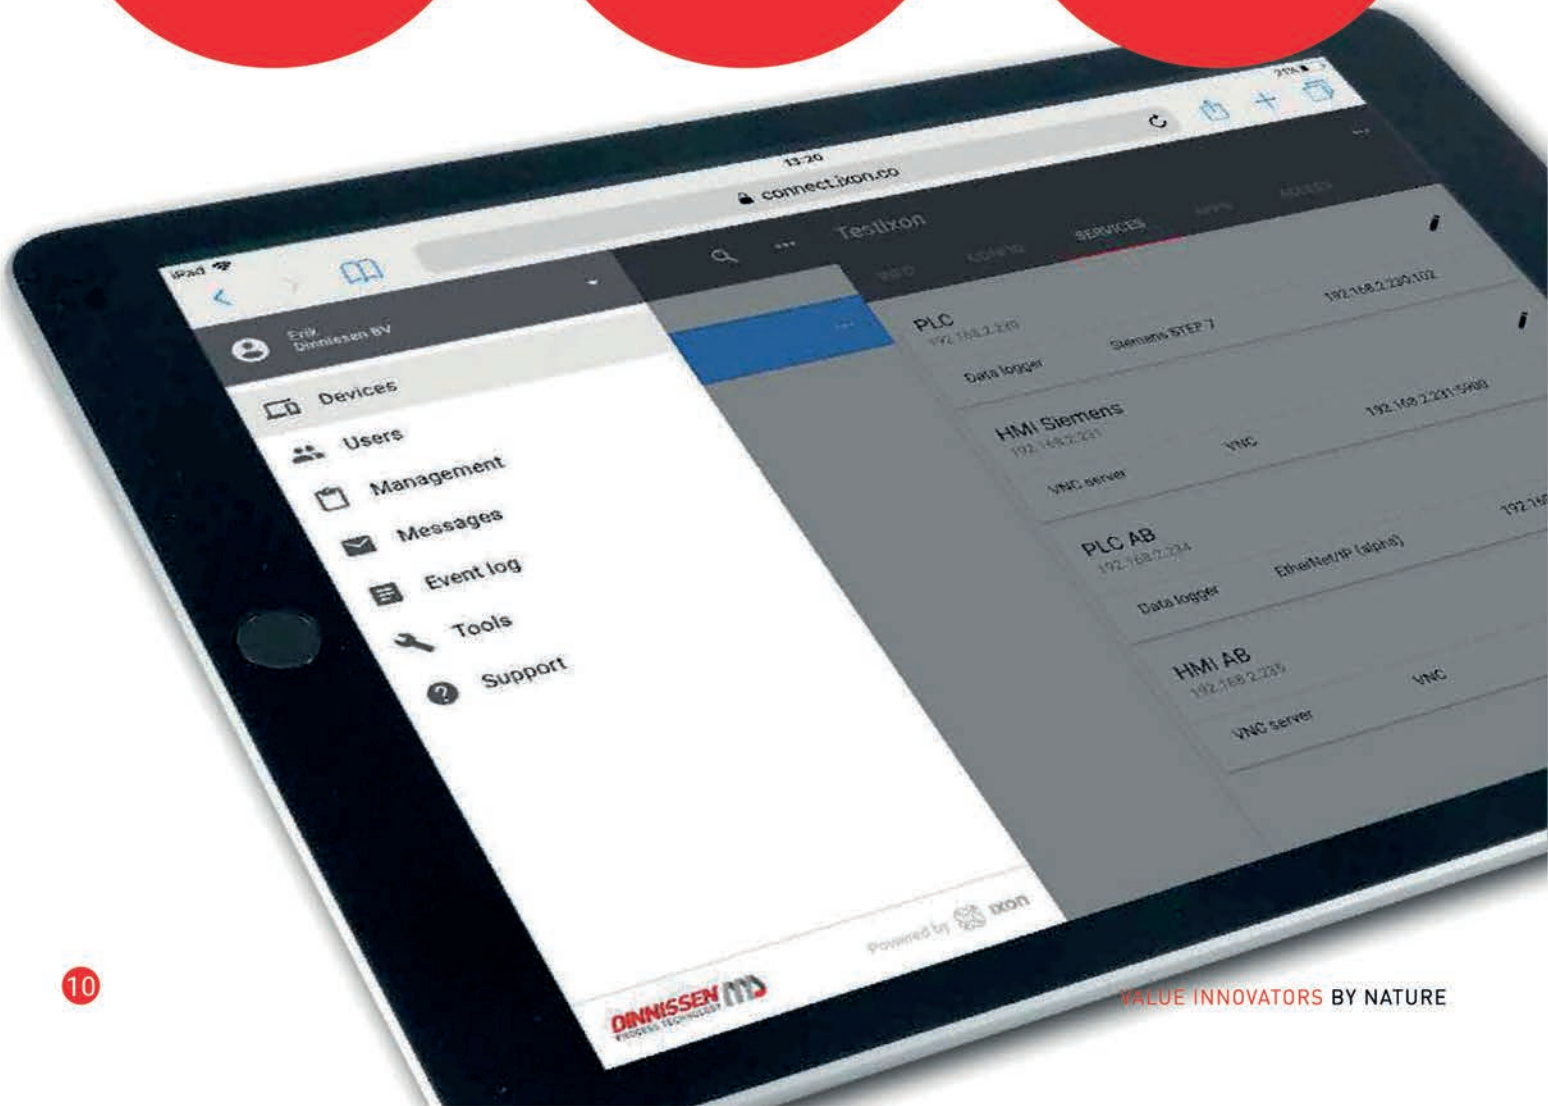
iPad
13:20
connect.ixon.co
Erik
Dinnissen BV
Devices
Users
Management
Messages
Event log
Tools
Support
Powered by ixon
DINNISSEN
Testixon
INFO
CONFIG
SERVICES
APPS
ROUTES
PLC
192.168.2.230
Data logger
Siemens STEP 7
192.168.2.230:102
HMI Siemens
192.168.2.231
VNC server
VNC
192.168.2.231:5900
PLC AB
192.168.2.234
Data logger
EtherNet/IP (alpha)
192.16
HMI AB
192.168.2.235
VNC server
VNC
10
VALUE INNOVATORS BY NATURE